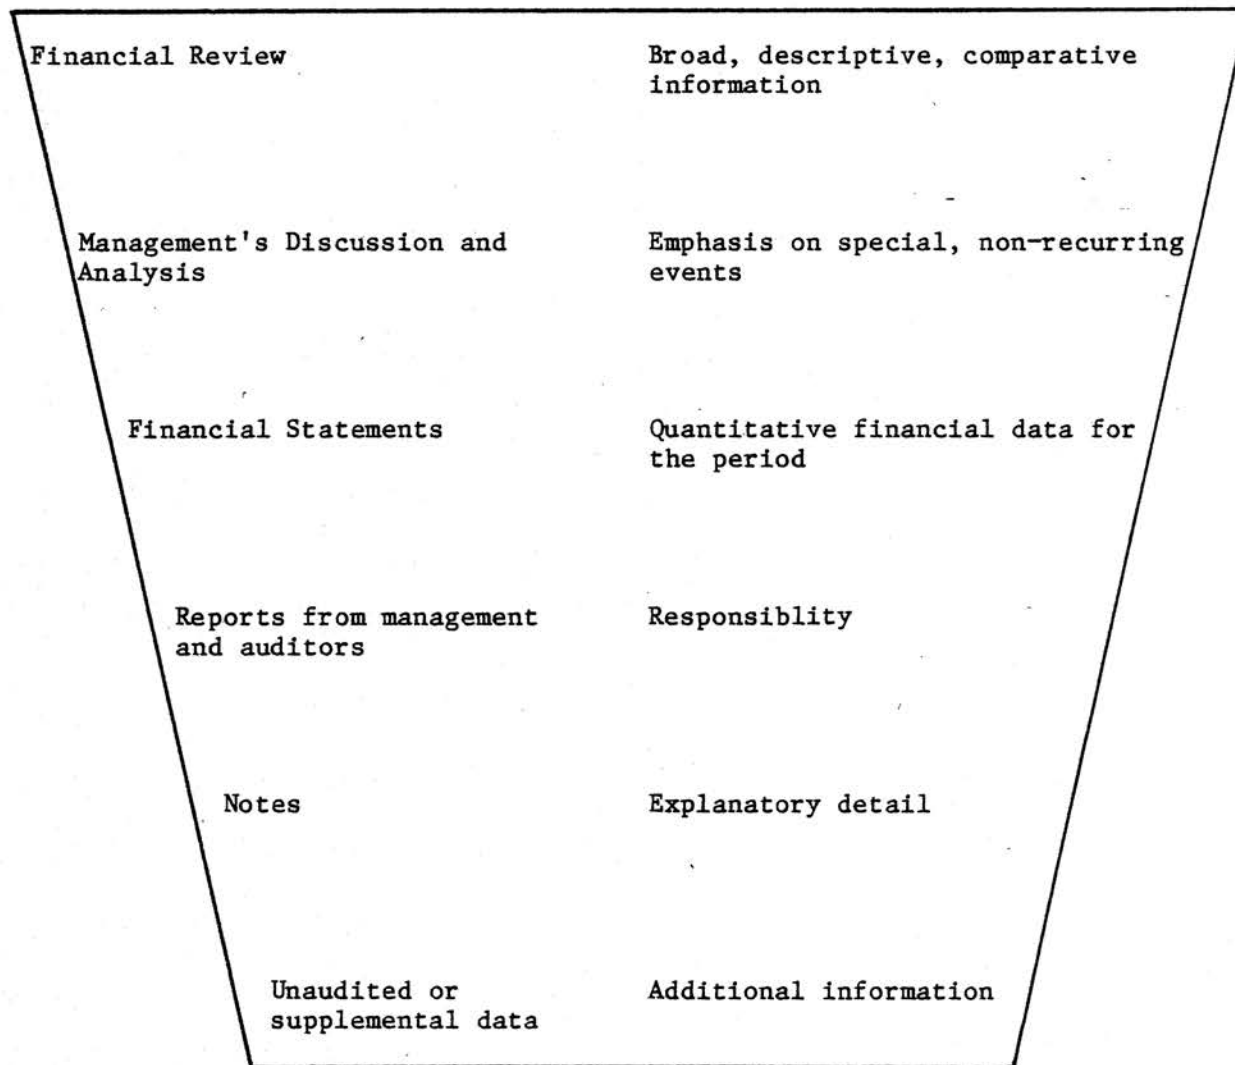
Financial Review

Broad, descriptive, comparative information

Management's Discussion and Analysis

Emphasis on special, non-recurring events

Financial Statements

Quantitative financial data for the period

Reports from management and auditors

Responsiblity

Notes

Explanatory detail

Unaudited or supplemental data

Additional information